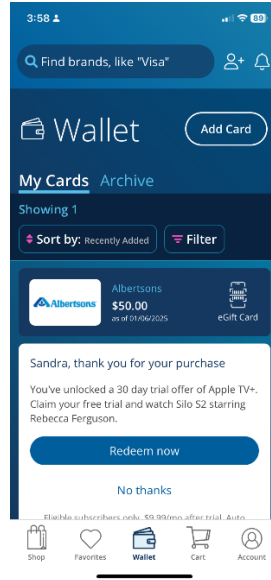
3:58

89

Find brands, like "Visa"

Wallet

Add Card

My Cards Archive

Showing 1

Sort by: Recently Added

Filter

Albertsons

Albertsons
$50.00
as of 01/06/2025

eGift Card

Sandra, thank you for your purchase

You've unlocked a 30 day trial offer of Apple TV+. Claim your free trial and watch Silo S2 starring Rebecca Ferguson.

Redeem now

No thanks

Eligible subscribers only. $9.99/mo after trial. Auto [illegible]

Shop Favorites Wallet Cart Account